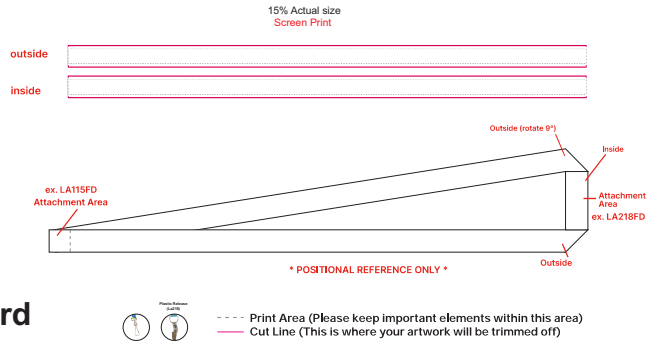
15% Actual size
Screen Print

outside

inside

Outside (rotate 9°)

Inside

ex. LA115FD
Attachment Area

Attachment Area
ex. LA218FD

Outside

* POSITIONAL REFERENCE ONLY *

rd

Plastic Release (LA218)

Print Area (Please keep important elements within this area)
Cut Line (This is where your artwork will be trimmed off)